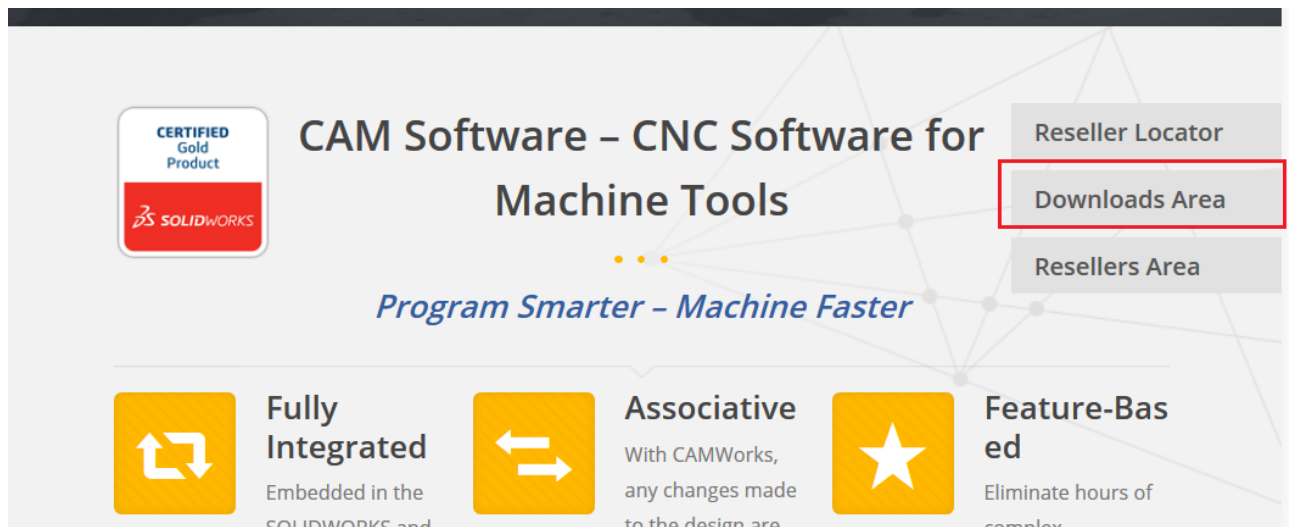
CERTIFIED
Gold
Product

SOLIDWORKS

CAM Software – CNC Software for Machine Tools

Program Smarter – Machine Faster

Reseller Locator

Downloads Area

Resellers Area

Fully Integrated

Embedded in the SOLIDWORKS and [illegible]

Associative

With CAMWorks, any changes made to the design are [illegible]

Feature-Bas ed

Eliminate hours of complex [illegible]